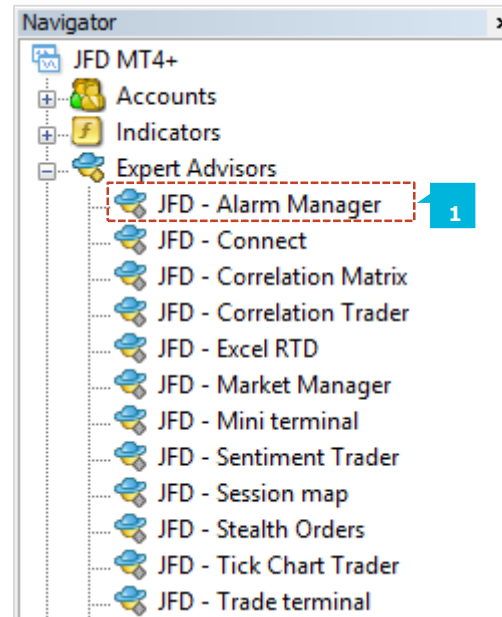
Navigator ×

JFD MT4+
Accounts
Indicators
Expert Advisors
JFD - Alarm Manager
1
JFD - Connect
JFD - Correlation Matrix
JFD - Correlation Trader
JFD - Excel RTD
JFD - Market Manager
JFD - Mini terminal
JFD - Sentiment Trader
JFD - Session map
JFD - Stealth Orders
JFD - Tick Chart Trader
JFD - Trade terminal